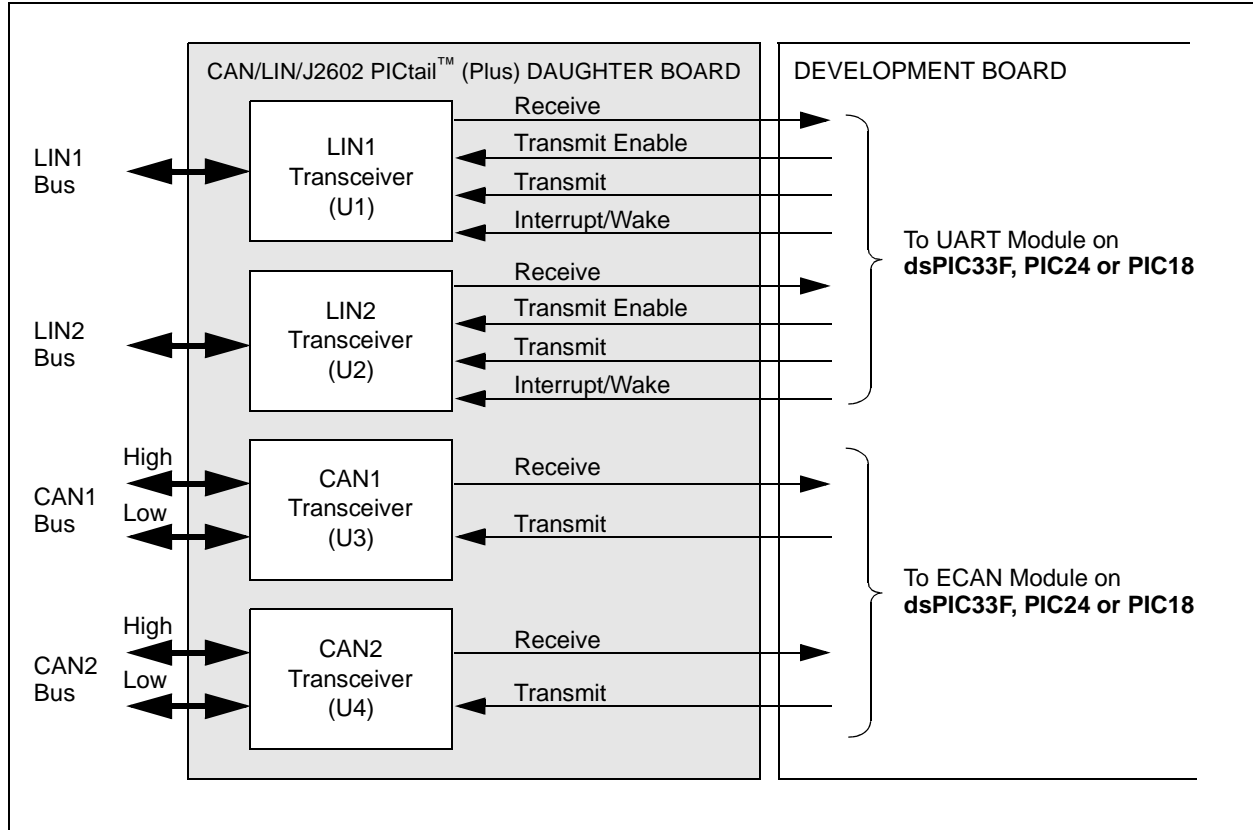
CAN/LIN/J2602 PICtail™ (Plus) DAUGHTER BOARD

DEVELOPMENT BOARD

LIN1 Bus

LIN1 Transceiver (U1)

Receive

Transmit Enable

Transmit

Interrupt/Wake

LIN2 Bus

LIN2 Transceiver (U2)

Receive

Transmit Enable

Transmit

Interrupt/Wake

To UART Module on **dsPIC33F, PIC24 or PIC18**

High

CAN1 Bus

Low

CAN1 Transceiver (U3)

Receive

Transmit

High

CAN2 Bus

Low

CAN2 Transceiver (U4)

Receive

Transmit

To ECAN Module on **dsPIC33F, PIC24 or PIC18**